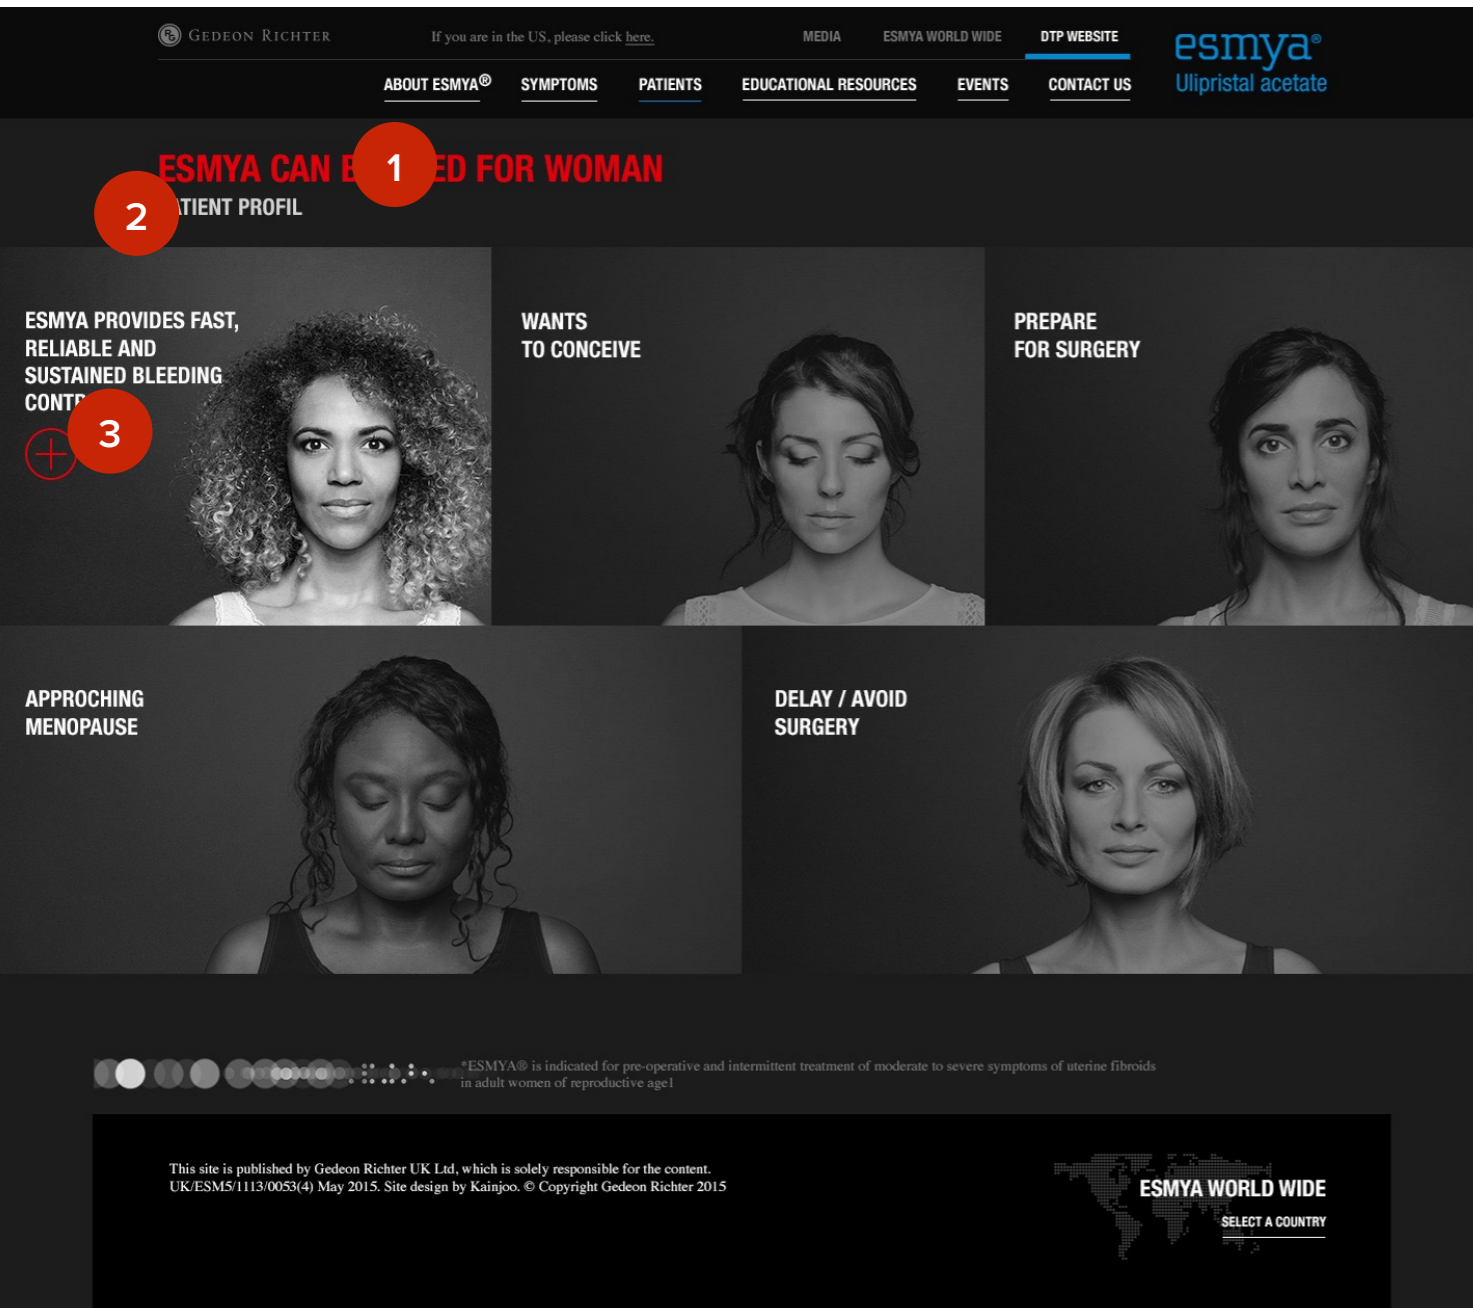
GEDEON RICHTER

If you are in the US, please click here.

MEDIA ESMYA WORLD WIDE DTP WEBSITE

esmya®
Ulipristal acetate

ABOUT ESMYA® SYMPTOMS PATIENTS EDUCATIONAL RESOURCES EVENTS CONTACT US

ESMYA CAN B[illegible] 1 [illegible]D FOR WOMAN

2 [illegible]TIENT PROFIL

ESMYA PROVIDES FAST, RELIABLE AND SUSTAINED BLEEDING CONT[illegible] 3

WANTS TO CONCEIVE

PREPARE FOR SURGERY

APPROCHING MENOPAUSE

DELAY / AVOID SURGERY

*ESMYA® is indicated for pre-operative and intermittent treatment of moderate to severe symptoms of uterine fibroids in adult women of reproductive age1

This site is published by Gedeon Richter UK Ltd, which is solely responsible for the content.
UK/ESM5/1113/0053(4) May 2015. Site design by Kainjoo. © Copyright Gedeon Richter 2015

ESMYA WORLD WIDE
SELECT A COUNTRY